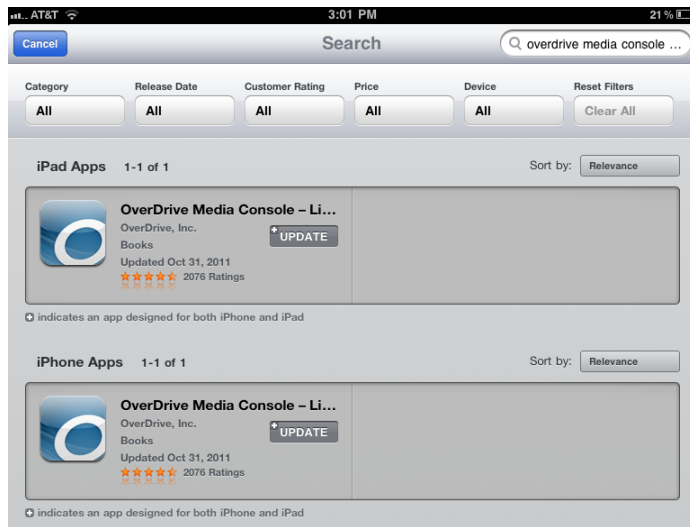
AT&T 3:01 PM 21 %

Cancel

Search

overdrive media console ...

Category
All

Release Date
All

Customer Rating
All

Price
All

Device
All

Reset Filters
Clear All

iPad Apps 1-1 of 1

Sort by: Relevance

OverDrive Media Console – Li...
OverDrive, Inc.
Books
Updated Oct 31, 2011
2076 Ratings

UPDATE

indicates an app designed for both iPhone and iPad

iPhone Apps 1-1 of 1

Sort by: Relevance

OverDrive Media Console – Li...
OverDrive, Inc.
Books
Updated Oct 31, 2011
2076 Ratings

UPDATE

indicates an app designed for both iPhone and iPad